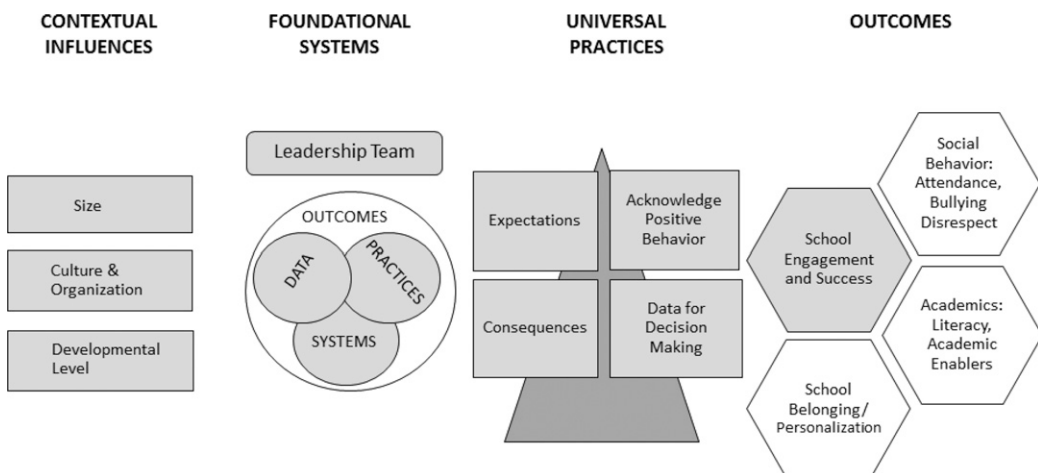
CONTEXTUAL INFLUENCES

FOUNDATIONAL SYSTEMS

UNIVERSAL PRACTICES

OUTCOMES

Size

Culture & Organization

Developmental Level

Leadership Team

OUTCOMES

DATA

PRACTICES

SYSTEMS

Expectations

Acknowledge Positive Behavior

Consequences

Data for Decision Making

Social Behavior: Attendance, Bullying Disrespect

School Engagement and Success

Academics: Literacy, Academic Enablers

School Belonging/ Personalization